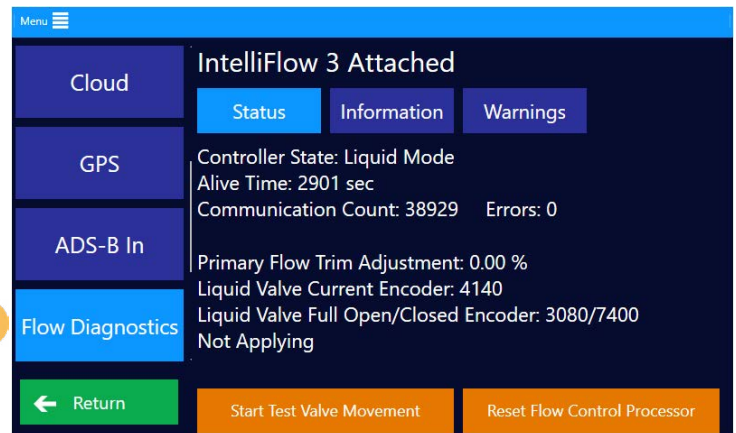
Menu

Cloud

GPS

ADS-B In

Flow Diagnostics

Return

IntelliFlow 3 Attached

Status

Information

Warnings

Controller State: Liquid Mode
Alive Time: 2901 sec
Communication Count: 38929 Errors: 0

Primary Flow Trim Adjustment: 0.00 %
Liquid Valve Current Encoder: 4140
Liquid Valve Full Open/Closed Encoder: 3080/7400
Not Applying

Start Test Valve Movement

Reset Flow Control Processor